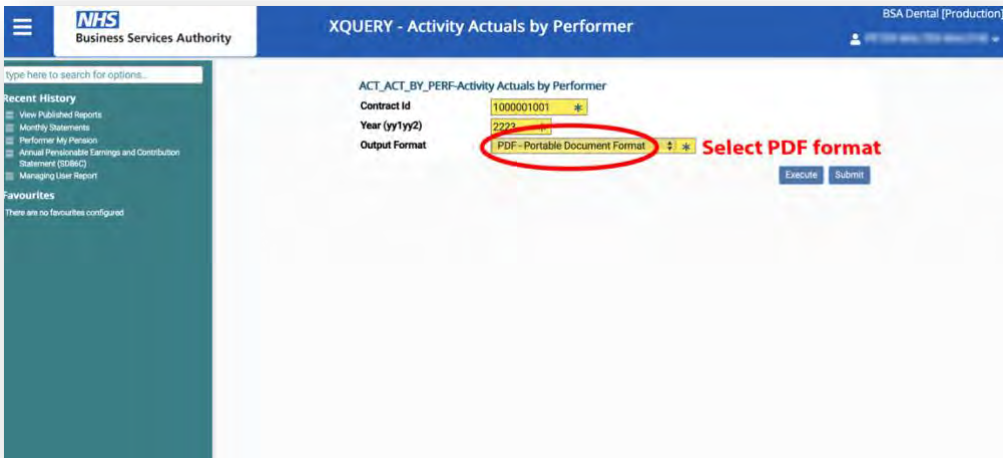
NHS
Business Services Authority

XQUERY - Activity Actuals by Performer

BSA Dental [Production]

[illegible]

type here to search for options...

Recent History
View Published Reports
Monthly Statements
Performer My Pension
Annual Pensionable Earnings and Contribution Statement (SD86C)
Managing User Report

Favourites
There are no favourites configured

ACT_ACT_BY_PERF-Activity Actuals by Performer

Contract Id 1000001001 *
Year (yy1yy2) 2223
Output Format PDF - Portable Document Format *

Select PDF format

Execute Submit